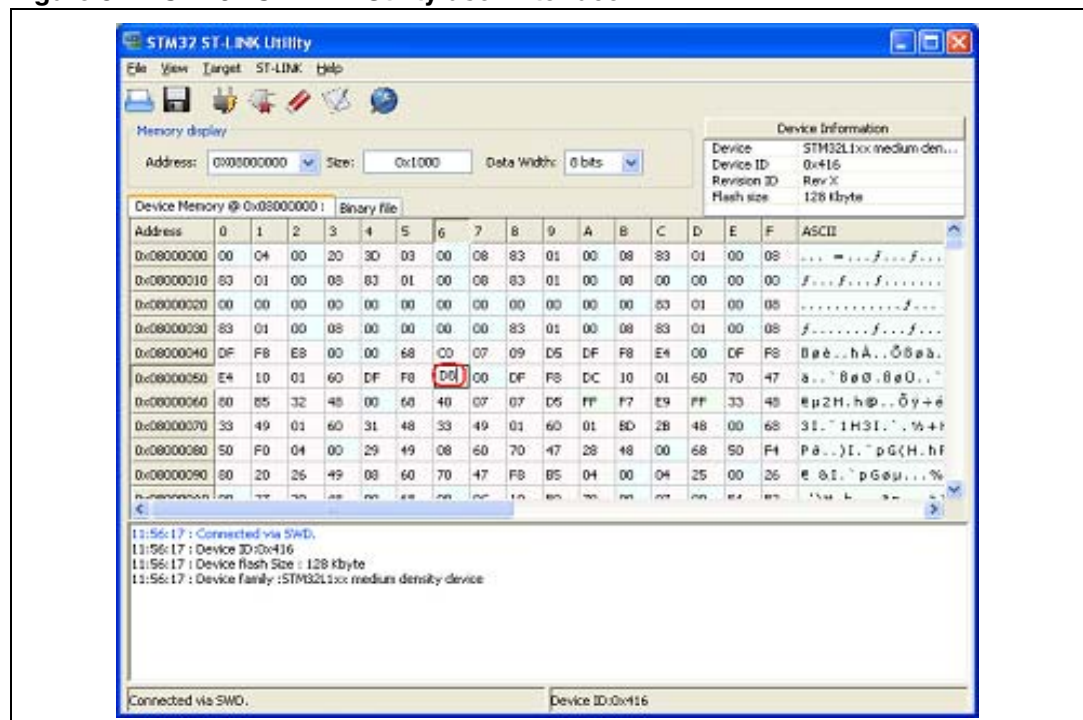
STM32 ST-LINK Utility

File View Target ST-LINK Help

Memory display

Address: 0x08000000 Size: 0x1000 Data Width: 8 bits

| Device Information | |
|---|---|
| Device | STM32L1xx medium den... |
| Device ID | 0x416 |
| Revision ID | Rev X |
| Flash size | 128 Kbyte |

Device Memory @ 0x08000000 : Binary file

| Address | 0 | 1 | 2 | 3 | 4 | 5 | 6 | 7 | 8 | 9 | A | B | C | D | E | F | ASCII |
|---|---|---|---|---|---|---|---|---|---|---|---|---|---|---|---|---|---|
| 0x08000000 | 00 | 04 | 00 | 20 | 3D | 03 | 00 | 08 | 83 | 01 | 00 | 08 | 83 | 01 | 00 | 08 | ... =...ƒ...ƒ... |
| 0x08000010 | 83 | 01 | 00 | 08 | 83 | 01 | 00 | 08 | 83 | 01 | 00 | 08 | 83 | 01 | 00 | 08 | ƒ...ƒ...ƒ....... |
| 0x08000020 | 00 | 00 | 00 | 00 | 00 | 00 | 00 | 00 | 00 | 00 | 00 | 00 | 83 | 01 | 00 | 08 | ............ƒ... |
| 0x08000030 | 83 | 01 | 00 | 08 | 00 | 00 | 00 | 00 | 83 | 01 | 00 | 08 | 83 | 01 | 00 | 08 | ƒ.......ƒ...ƒ... |
| 0x08000040 | DF | F8 | E8 | 00 | 00 | 68 | C0 | 07 | 09 | D5 | DF | F8 | E4 | 00 | DF | F8 | ßøè..hÀ..Õßøä. |
| 0x08000050 | E4 | 10 | 01 | 60 | DF | F8 | D0 | 00 | DF | F8 | DC | 10 | 01 | 60 | 70 | 47 | ä..`ßøØ.ßøÜ..` |
| 0x08000060 | 80 | 85 | 32 | 48 | 00 | 68 | 40 | 07 | 07 | D5 | FF | F7 | E9 | FF | 33 | 48 | €µ2H.h@..Õÿ÷é |
| 0x08000070 | 33 | 49 | 01 | 60 | 31 | 48 | 33 | 49 | 01 | 60 | 01 | 8D | 28 | 48 | 00 | 68 | 3I.`1H3I.`.½+h |
| 0x08000080 | 50 | F0 | 04 | 00 | 29 | 49 | 08 | 60 | 70 | 47 | 28 | 48 | 00 | 68 | 50 | F4 | Pð..)I.`pG(H.hP |
| 0x08000090 | 80 | 20 | 26 | 49 | 08 | 60 | 70 | 47 | F8 | B5 | 04 | 00 | 04 | 25 | 00 | 26 | € &I.`pGøµ...% |

11:56:17 : Connected via SWD.
11:56:17 : Device ID:0x416
11:56:17 : Device flash Size : 128 Kbyte
11:56:17 : Device family :STM32L1xx medium density device

Connected via SWD. Device ID:0x416